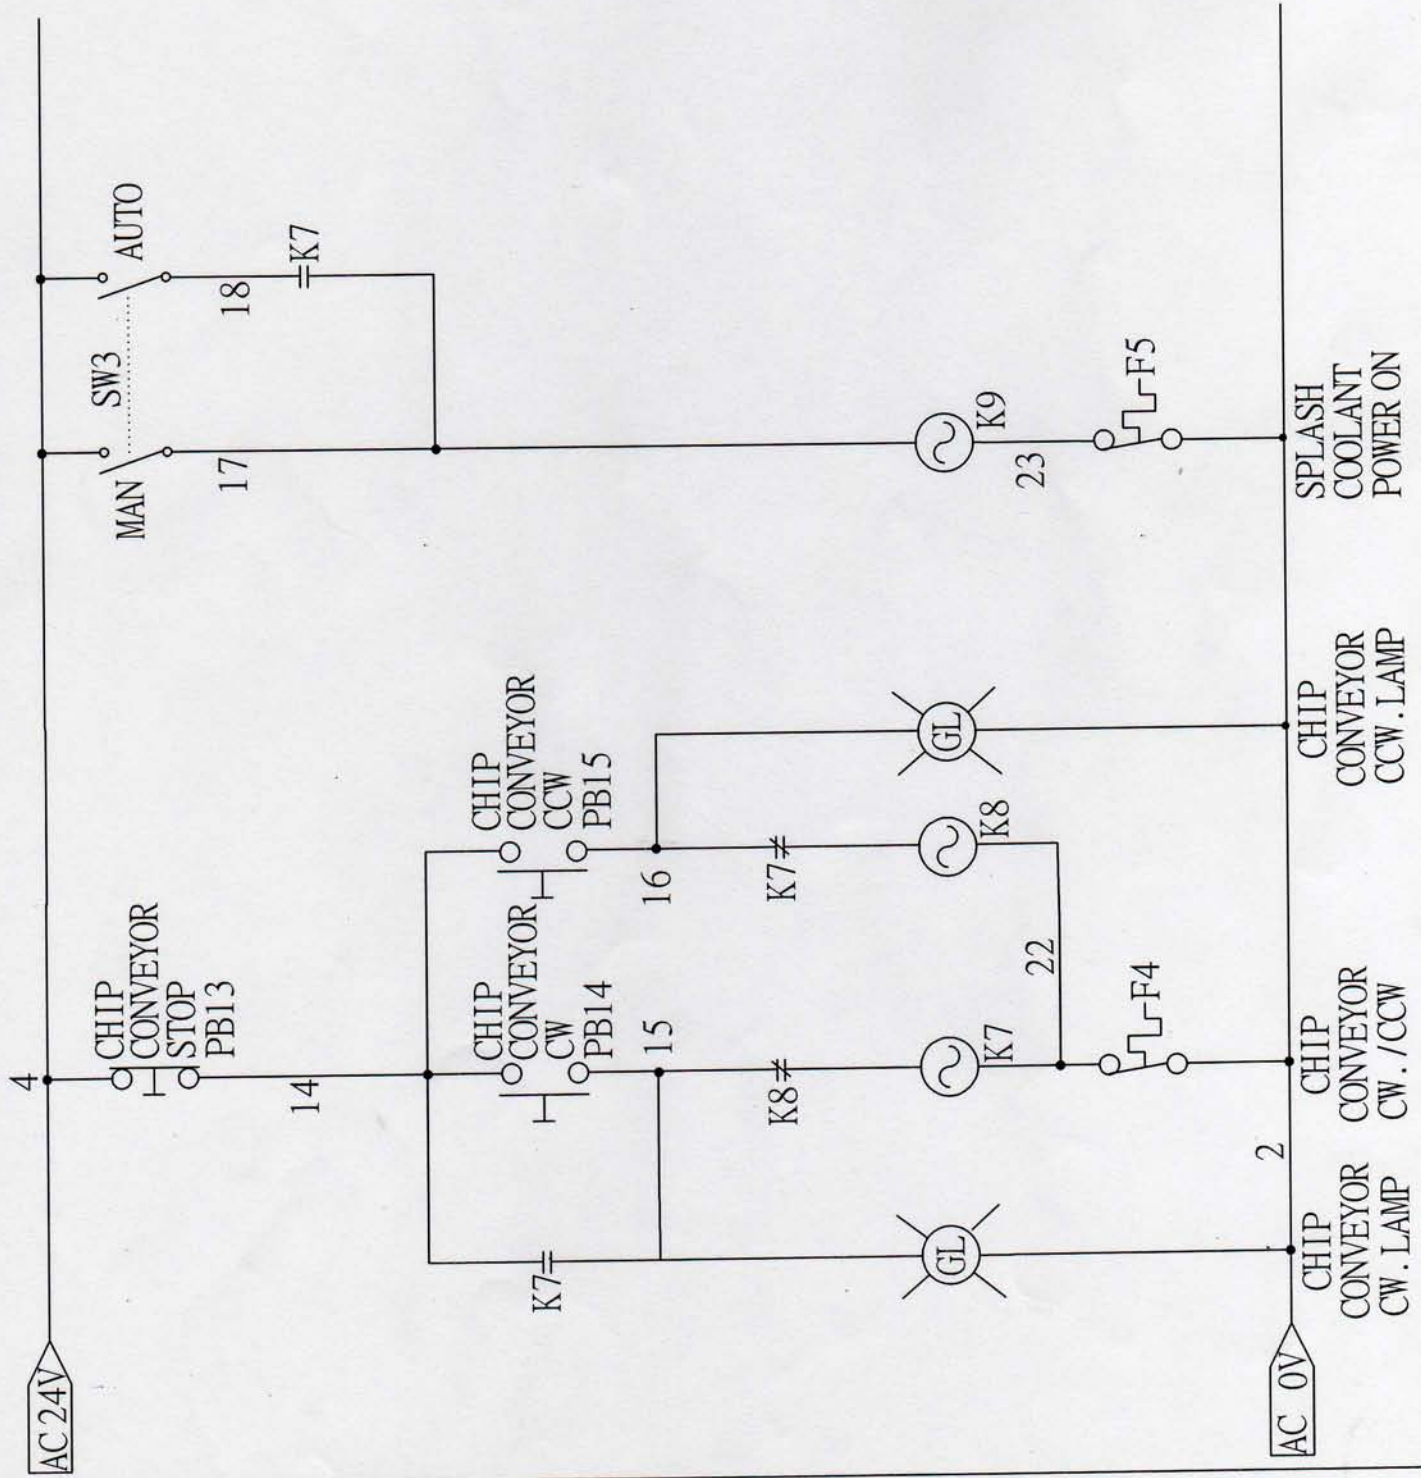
AC 24V

4

CHIP CONVEYOR STOP PB13

14

K7

CHIP CONVEYOR CW PB14

15

K8

GL

K7

CHIP CONVEYOR CCW PB15

16

K7

K8

22

F4

GL

MAN

SW3

AUTO

17

18

K7

K9

23

F5

AC 0V

2

CHIP CONVEYOR CW. LAMP

CHIP CONVEYOR CW. /CCW

CHIP CONVEYOR CCW. LAMP

SPLASH COOLANT POWER ON